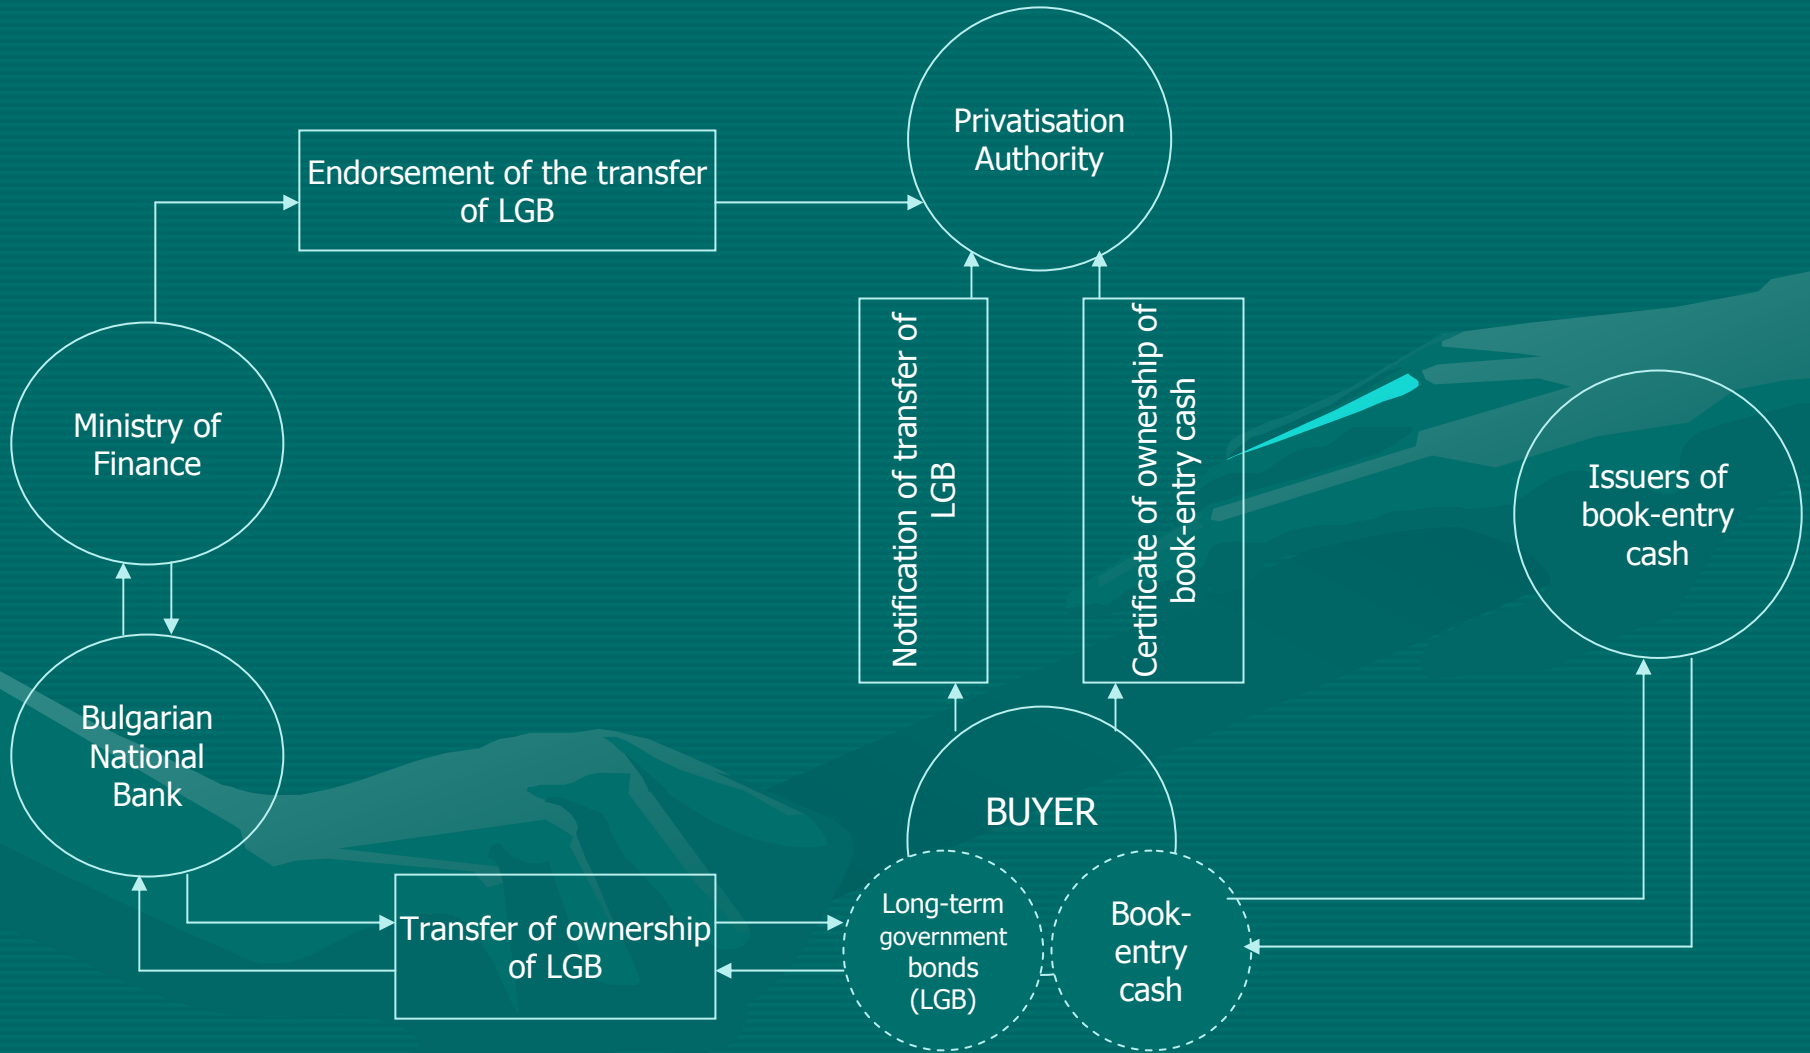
Endorsement of the transfer of LGB

Privatisation Authority

Ministry of Finance

Notification of transfer of LGB

Certificate of ownership of book-entry cash

Issuers of book-entry cash

Bulgarian National Bank

BUYER

Transfer of ownership of LGB

Long-term government bonds (LGB)

Book-entry cash